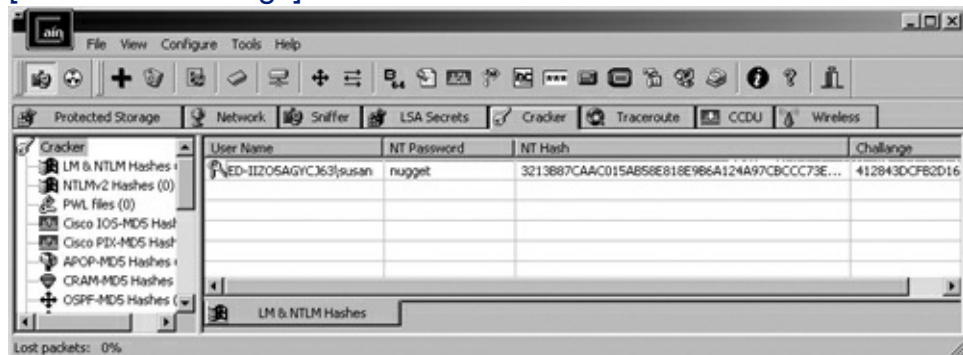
File View Configure Tools Help

Protected Storage | Network | Sniffer | LSA Secrets | Cracker | Traceroute | CCDU | Wireless

Cracker
LM & NTLM Hashes
NTLMv2 Hashes (0)
PWL files (0)
Cisco IOS-MD5 Hash
Cisco PIX-MD5 Hash
APOP-MD5 Hashes
CRAM-MD5 Hashes
OSPF-MD5 Hashes

| User Name | NT Password | NT Hash | Challange |
|---|---|---|---|
| ED-IIZO5AGYCJ63\susan | nugget | 3213B87CAAC015AB58E818E9B6A124A97CBCCC73E... | 412843DCFB2D16 |

LM & NTLM Hashes

Lost packets: 0%